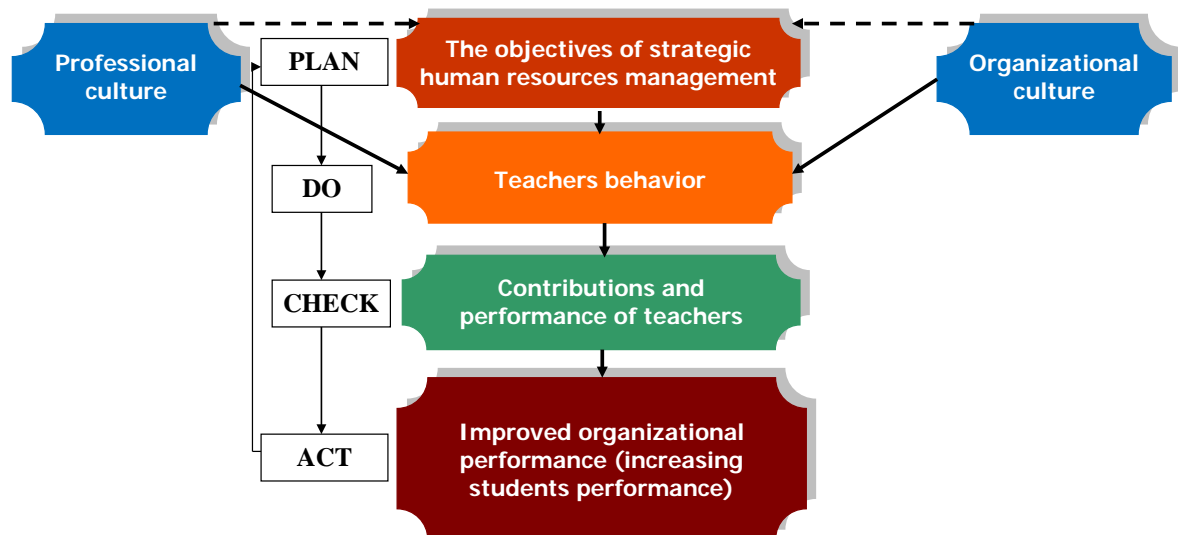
Professional culture

PLAN

The objectives of strategic human resources management

Organizational culture

DO

Teachers behavior

CHECK

Contributions and performance of teachers

ACT

Improved organizational performance (increasing students performance)